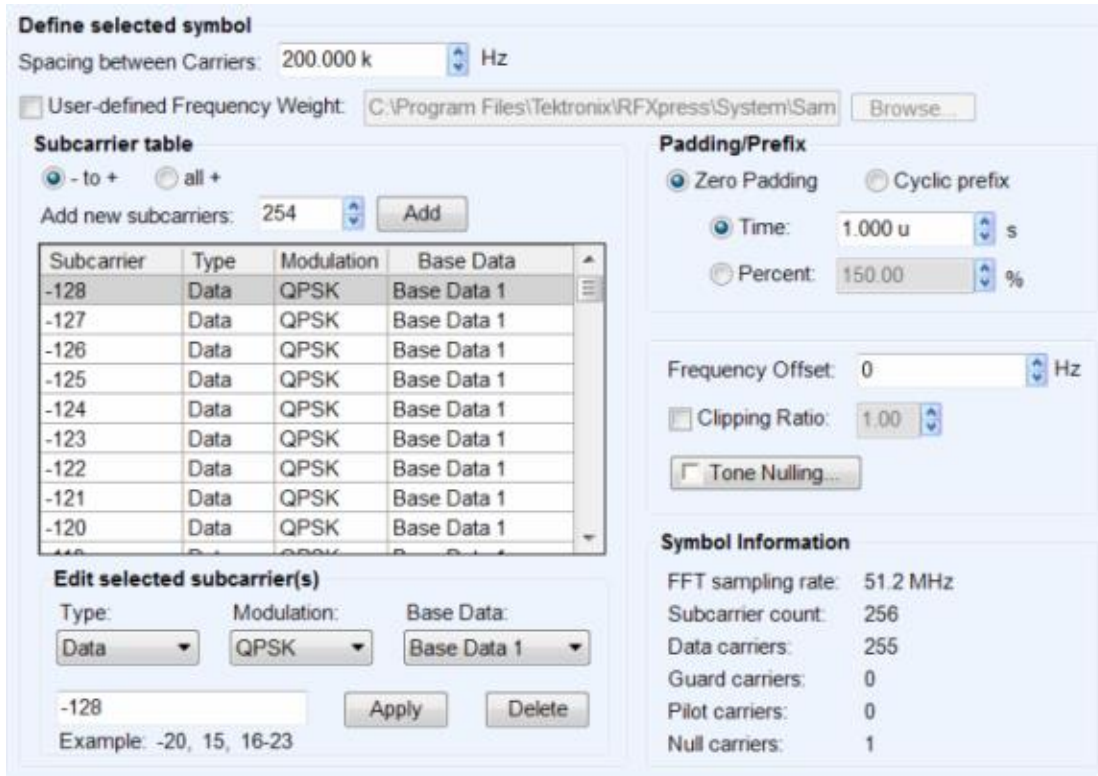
Define selected symbol

Spacing between Carriers: 200.000 k Hz

User-defined Frequency Weight: C:\Program Files\Tektronix\RFXpress\System\Sam Browse...

Subcarrier table

- to + all +

Add new subcarriers: 254 Add

| Subcarrier | Type | Modulation | Base Data |
|---|---|---|---|
| -128 | Data | QPSK | Base Data 1 |
| -127 | Data | QPSK | Base Data 1 |
| -126 | Data | QPSK | Base Data 1 |
| -125 | Data | QPSK | Base Data 1 |
| -124 | Data | QPSK | Base Data 1 |
| -123 | Data | QPSK | Base Data 1 |
| -122 | Data | QPSK | Base Data 1 |
| -121 | Data | QPSK | Base Data 1 |
| -120 | Data | QPSK | Base Data 1 |
| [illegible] | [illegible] | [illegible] | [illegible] |

Edit selected subcarrier(s)

Type: Data

Modulation: QPSK

Base Data: Base Data 1

-128 Apply Delete

Example: -20, 15, 16-23

Padding/Prefix

Zero Padding Cyclic prefix

Time: 1.000 u s

Percent: 150.00 %

Frequency Offset: 0 Hz

Clipping Ratio: 1.00

Tone Nulling...

Symbol Information

FFT sampling rate: 51.2 MHz

Subcarrier count: 256

Data carriers: 255

Guard carriers: 0

Pilot carriers: 0

Null carriers: 1